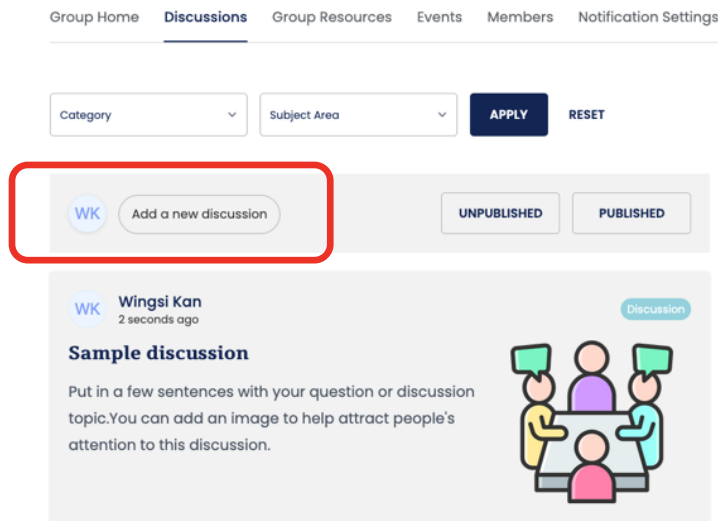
Group Home Discussions Group Resources Events Members Notification Settings

Category
Subject Area
APPLY
RESET

WK Add a new discussion
UNPUBLISHED
PUBLISHED

WK Wingsi Kan
2 seconds ago
Discussion

Sample discussion

Put in a few sentences with your question or discussion topic.You can add an image to help attract people's attention to this discussion.